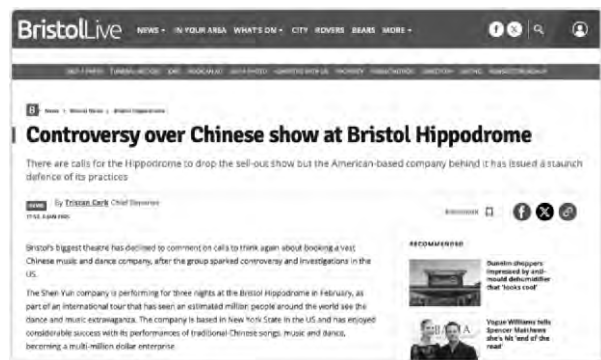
BristolLive NEWS • IN YOUR AREA WHAT'S ON • CITY ROVERS BEARS MORE •

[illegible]

B News › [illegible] › Bristol Hippodrome

Controversy over Chinese show at Bristol Hippodrome

There are calls for the Hippodrome to drop the sell-out show but the American-based company behind it has issued a staunch defence of its practices

NEWS By Tristan Cork Chief Reporter
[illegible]

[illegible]

Bristol's biggest theatre has declined to comment on calls to think again about booking a vast Chinese music and dance company, after the group sparked controversy and investigations in the US.

The Shen Yun company is performing for three nights at the Bristol Hippodrome in February, as part of an international tour that has seen an estimated million people around the world see the dance and music extravaganza. The company is based in New York State in the US and has enjoyed considerable success with its performances of traditional Chinese songs, music and dance, becoming a multi-million dollar enterprise.

RECOMMENDED

Dunelm shoppers impressed by anti-mould dehumidifier that 'looks cool'

Vogue Williams tells Spencer Matthews she's hit 'end of the road'